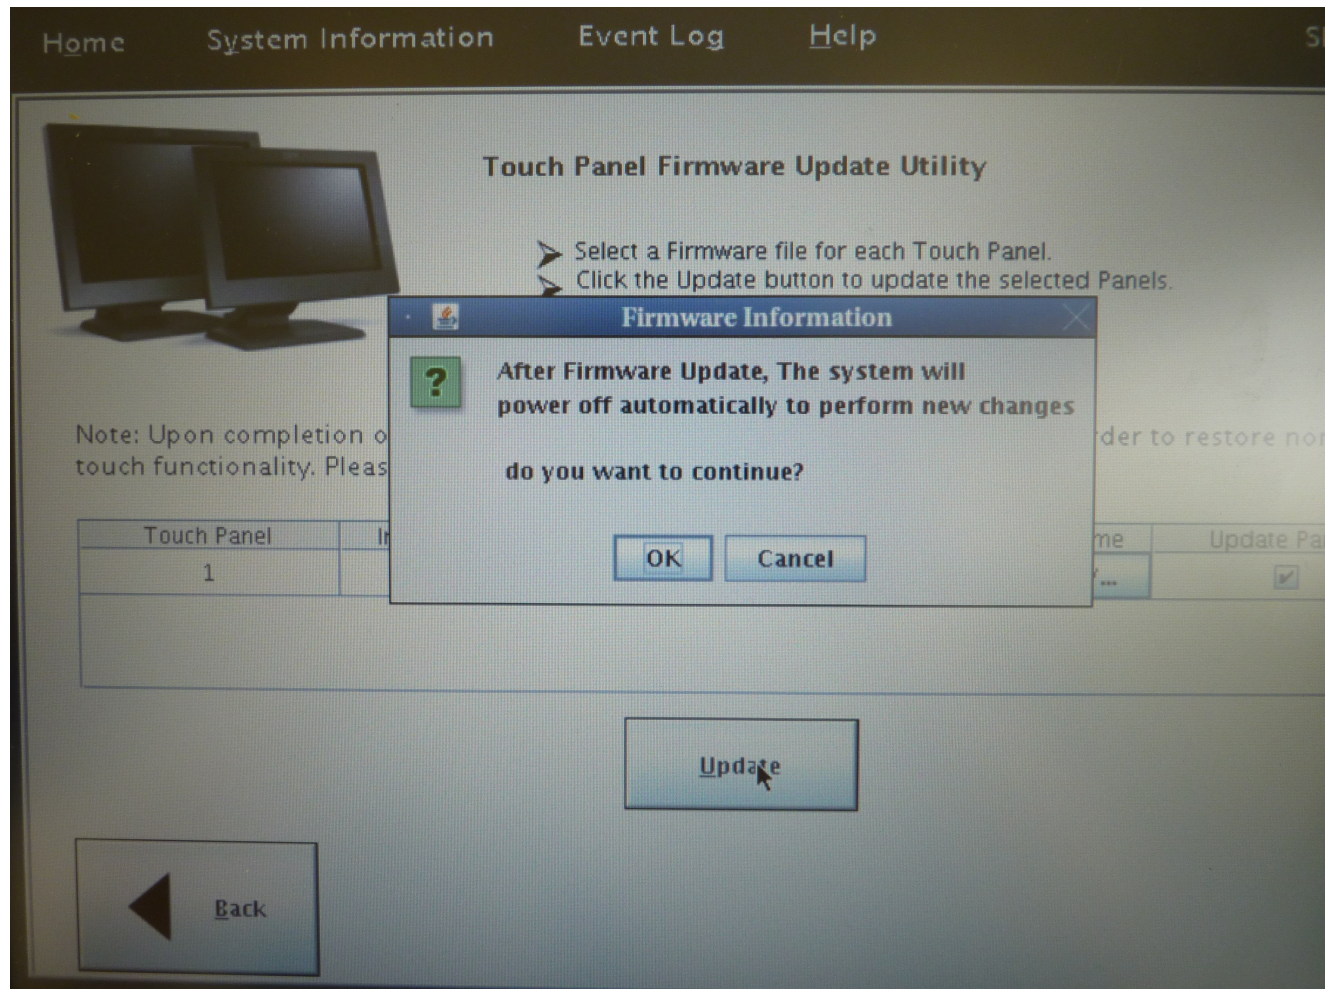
Home System Information Event Log Help S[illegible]

Touch Panel Firmware Update Utility

Select a Firmware file for each Touch Panel.
Click the Update button to update the selected Panels.

Firmware Information

?

After Firmware Update, The system will power off automatically to perform new changes

do you want to continue?

OK Cancel

Note: Upon completion o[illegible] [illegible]der to restore nor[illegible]
touch functionality. Pleas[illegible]

| Touch Panel | In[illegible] | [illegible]me | Update Pa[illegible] |
|---|---|---|---|
| 1 | | ... | ✓ |

Update

Back